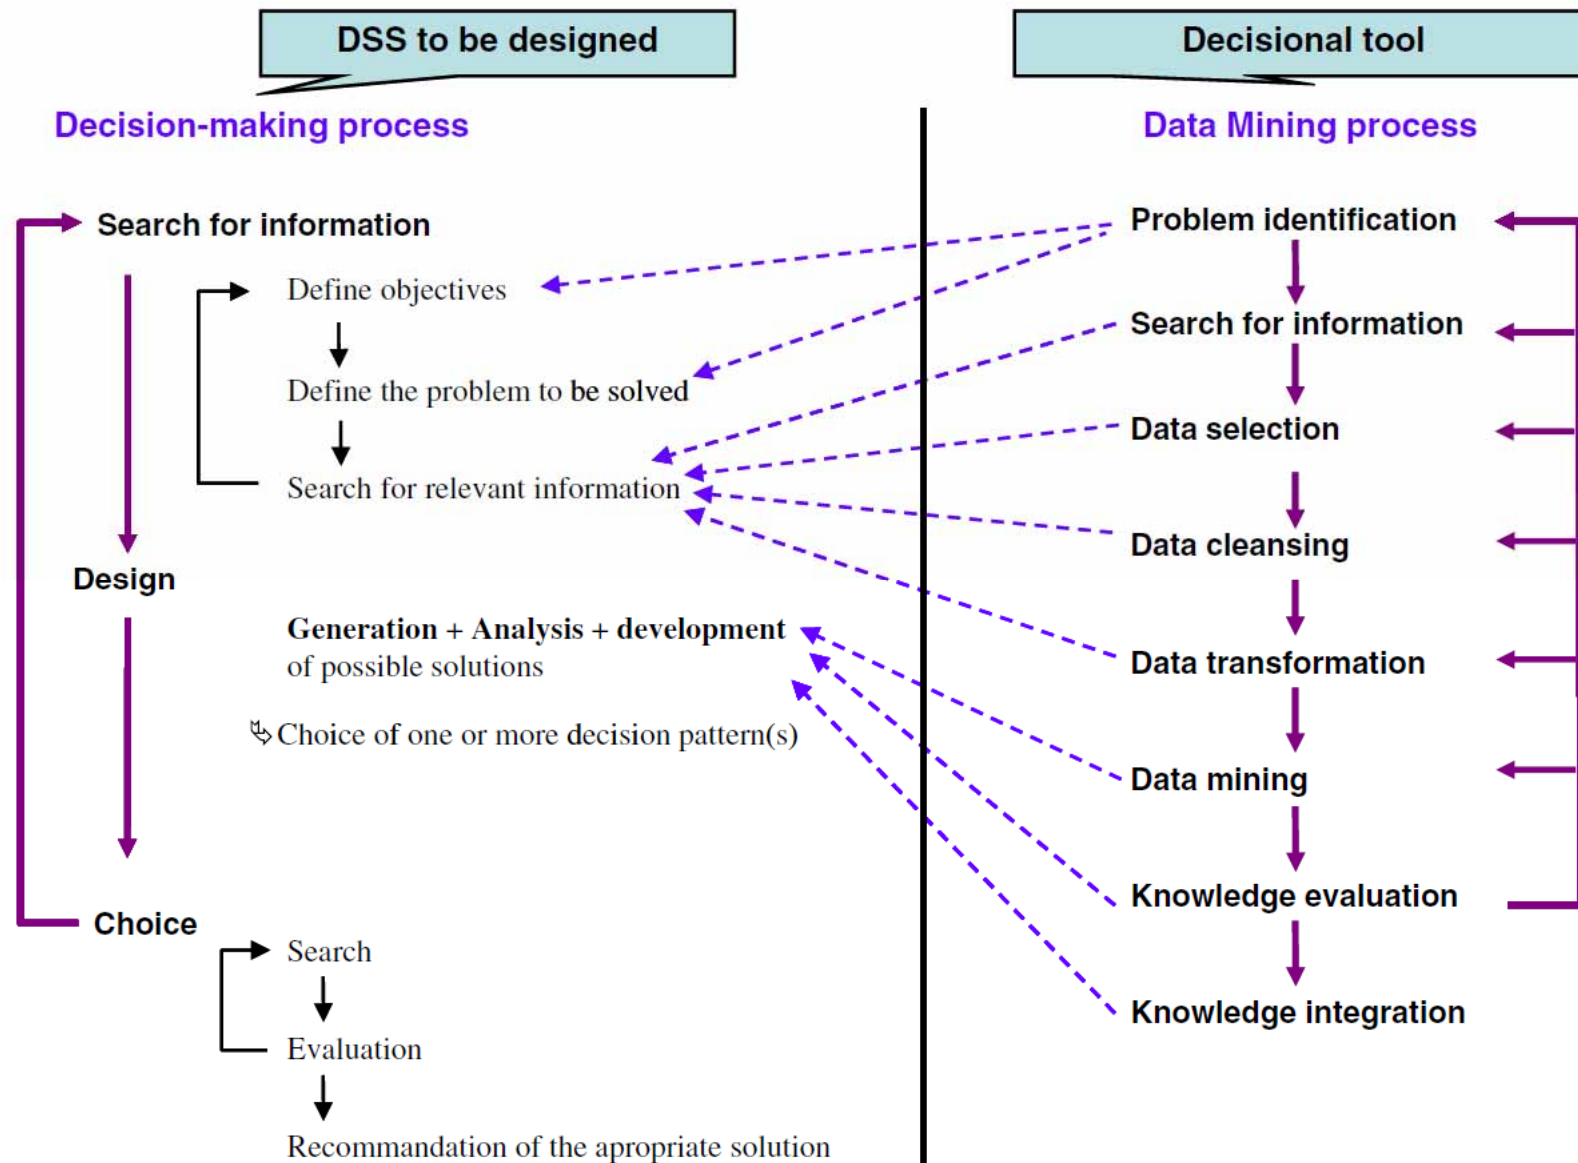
DSS to be designed

Decisional tool

Decision-making process

Data Mining process

Search for information

Define objectives

Define the problem to be solved

Search for relevant information

Design

Generation + Analysis + development of possible solutions

Choice of one or more decision pattern(s)

Choice

Search

Evaluation

Recommandation of the apropriate solution

Problem identification

Search for information

Data selection

Data cleansing

Data transformation

Data mining

Knowledge evaluation

Knowledge integration